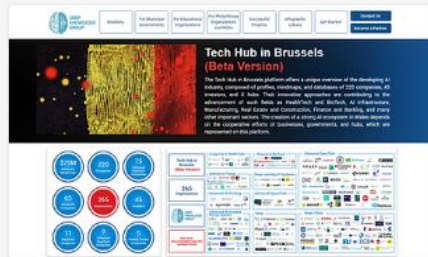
Tech Hub in Brussels
(Beta Version)

The Tech Hub in Brussels platform offers a unique overview of the developing AI industry, composed of profiles, mindmaps, and databases of 220 companies, 45 investors, and 8 hubs. Their innovative approaches are contributing to the advancement of such fields as HealthTech and BioTech, AI Infrastructure, Manufacturing, Real Estate and Construction, Finance and Banking, and many other important sectors. The creation of a strong AI ecosystem in Wales depends on the cooperative efforts of businesses, governments, and hubs, which are represented on this platform.

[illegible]

220

265

45